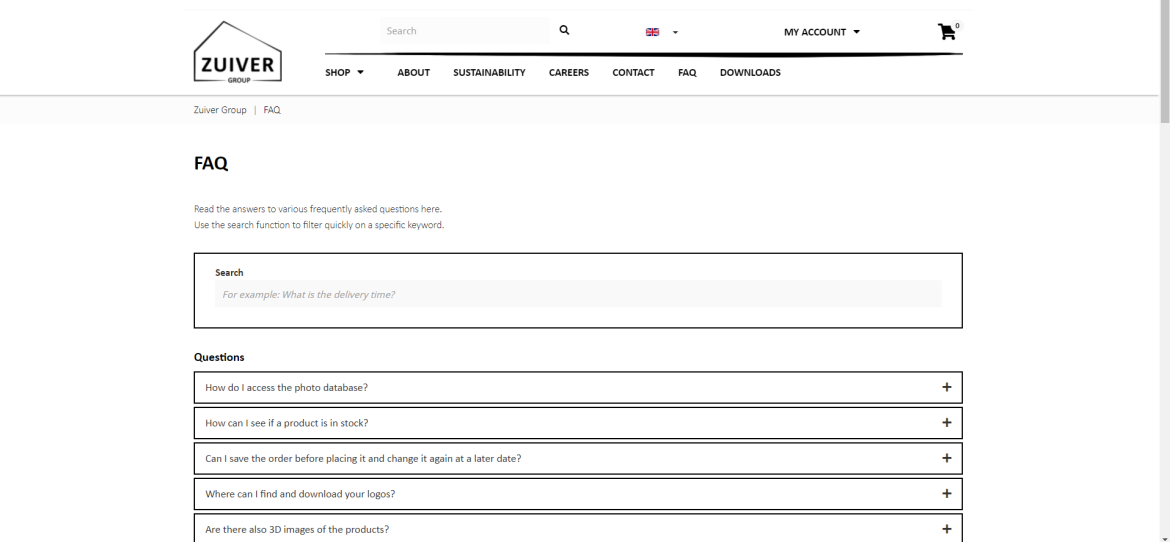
ZUIVER
GROUP

Search

MY ACCOUNT ▾

0

SHOP ▾ ABOUT SUSTAINABILITY CAREERS CONTACT FAQ DOWNLOADS

Zuiver Group | FAQ

FAQ

Read the answers to various frequently asked questions here.
Use the search function to filter quickly on a specific keyword.

Search

For example: What is the delivery time?

Questions

How do I access the photo database? +

How can I see if a product is in stock? +

Can I save the order before placing it and change it again at a later date? +

Where can I find and download your logos? +

Are there also 3D images of the products? +